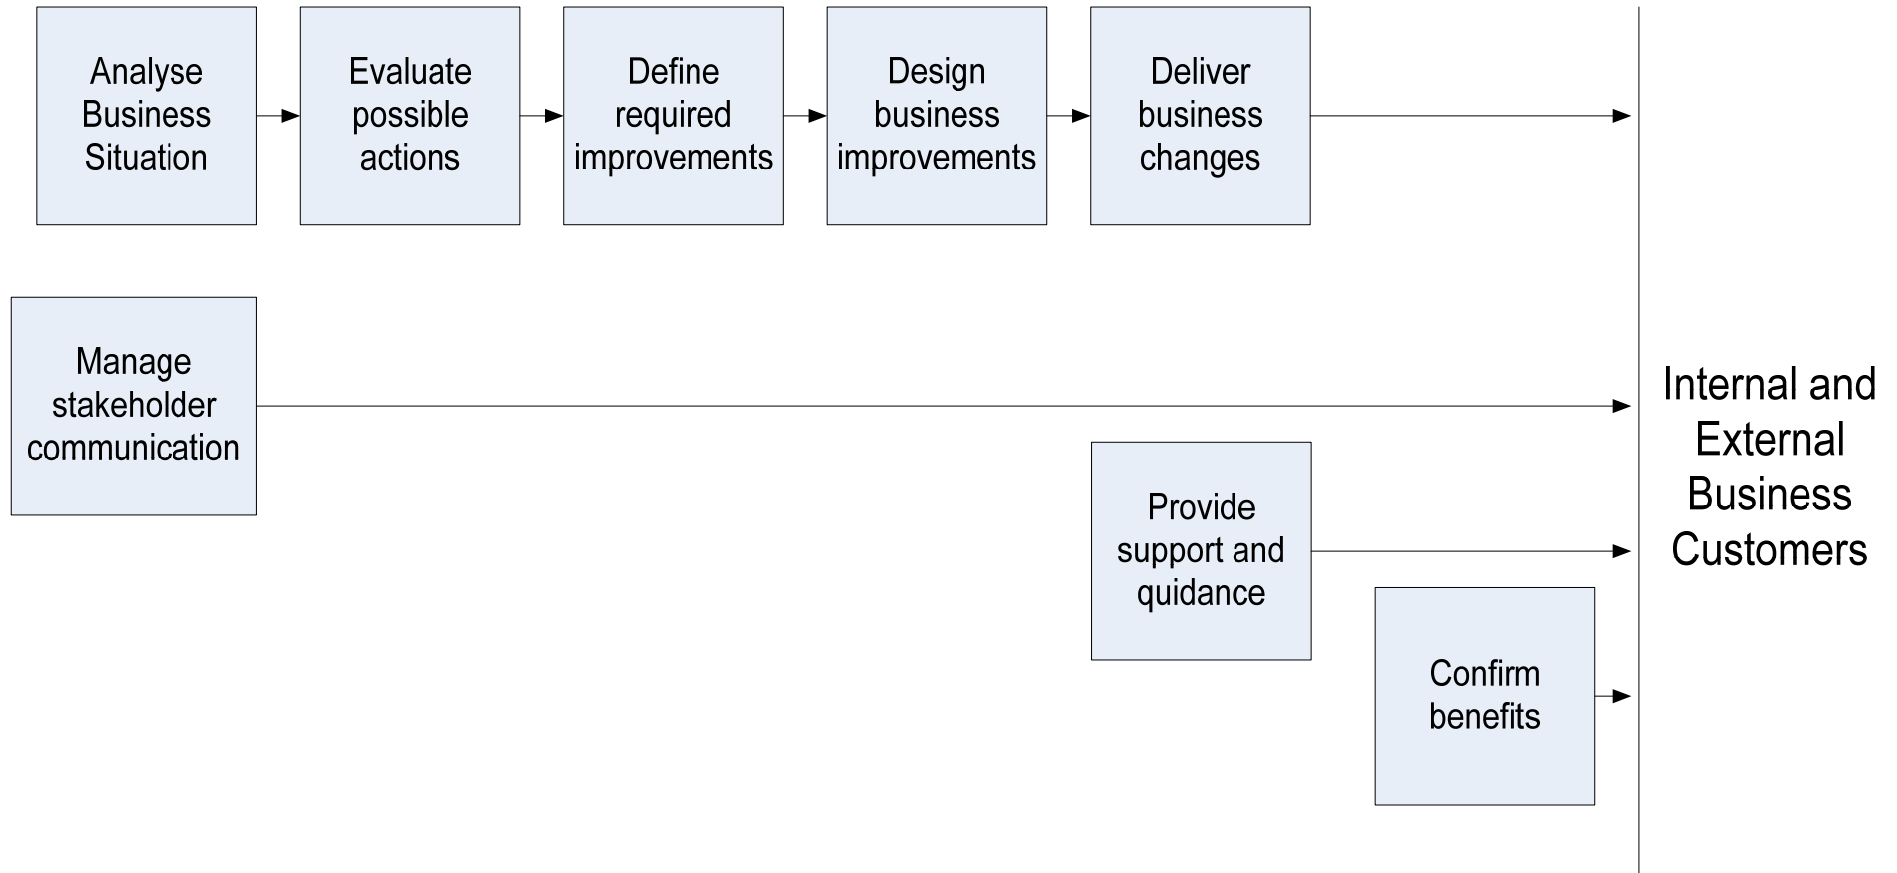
Analyse Business Situation

Evaluate possible actions

Define required improvements

Design business improvements

Deliver business changes

Manage stakeholder communication

Provide support and quidance

Confirm benefits

Internal and External Business Customers